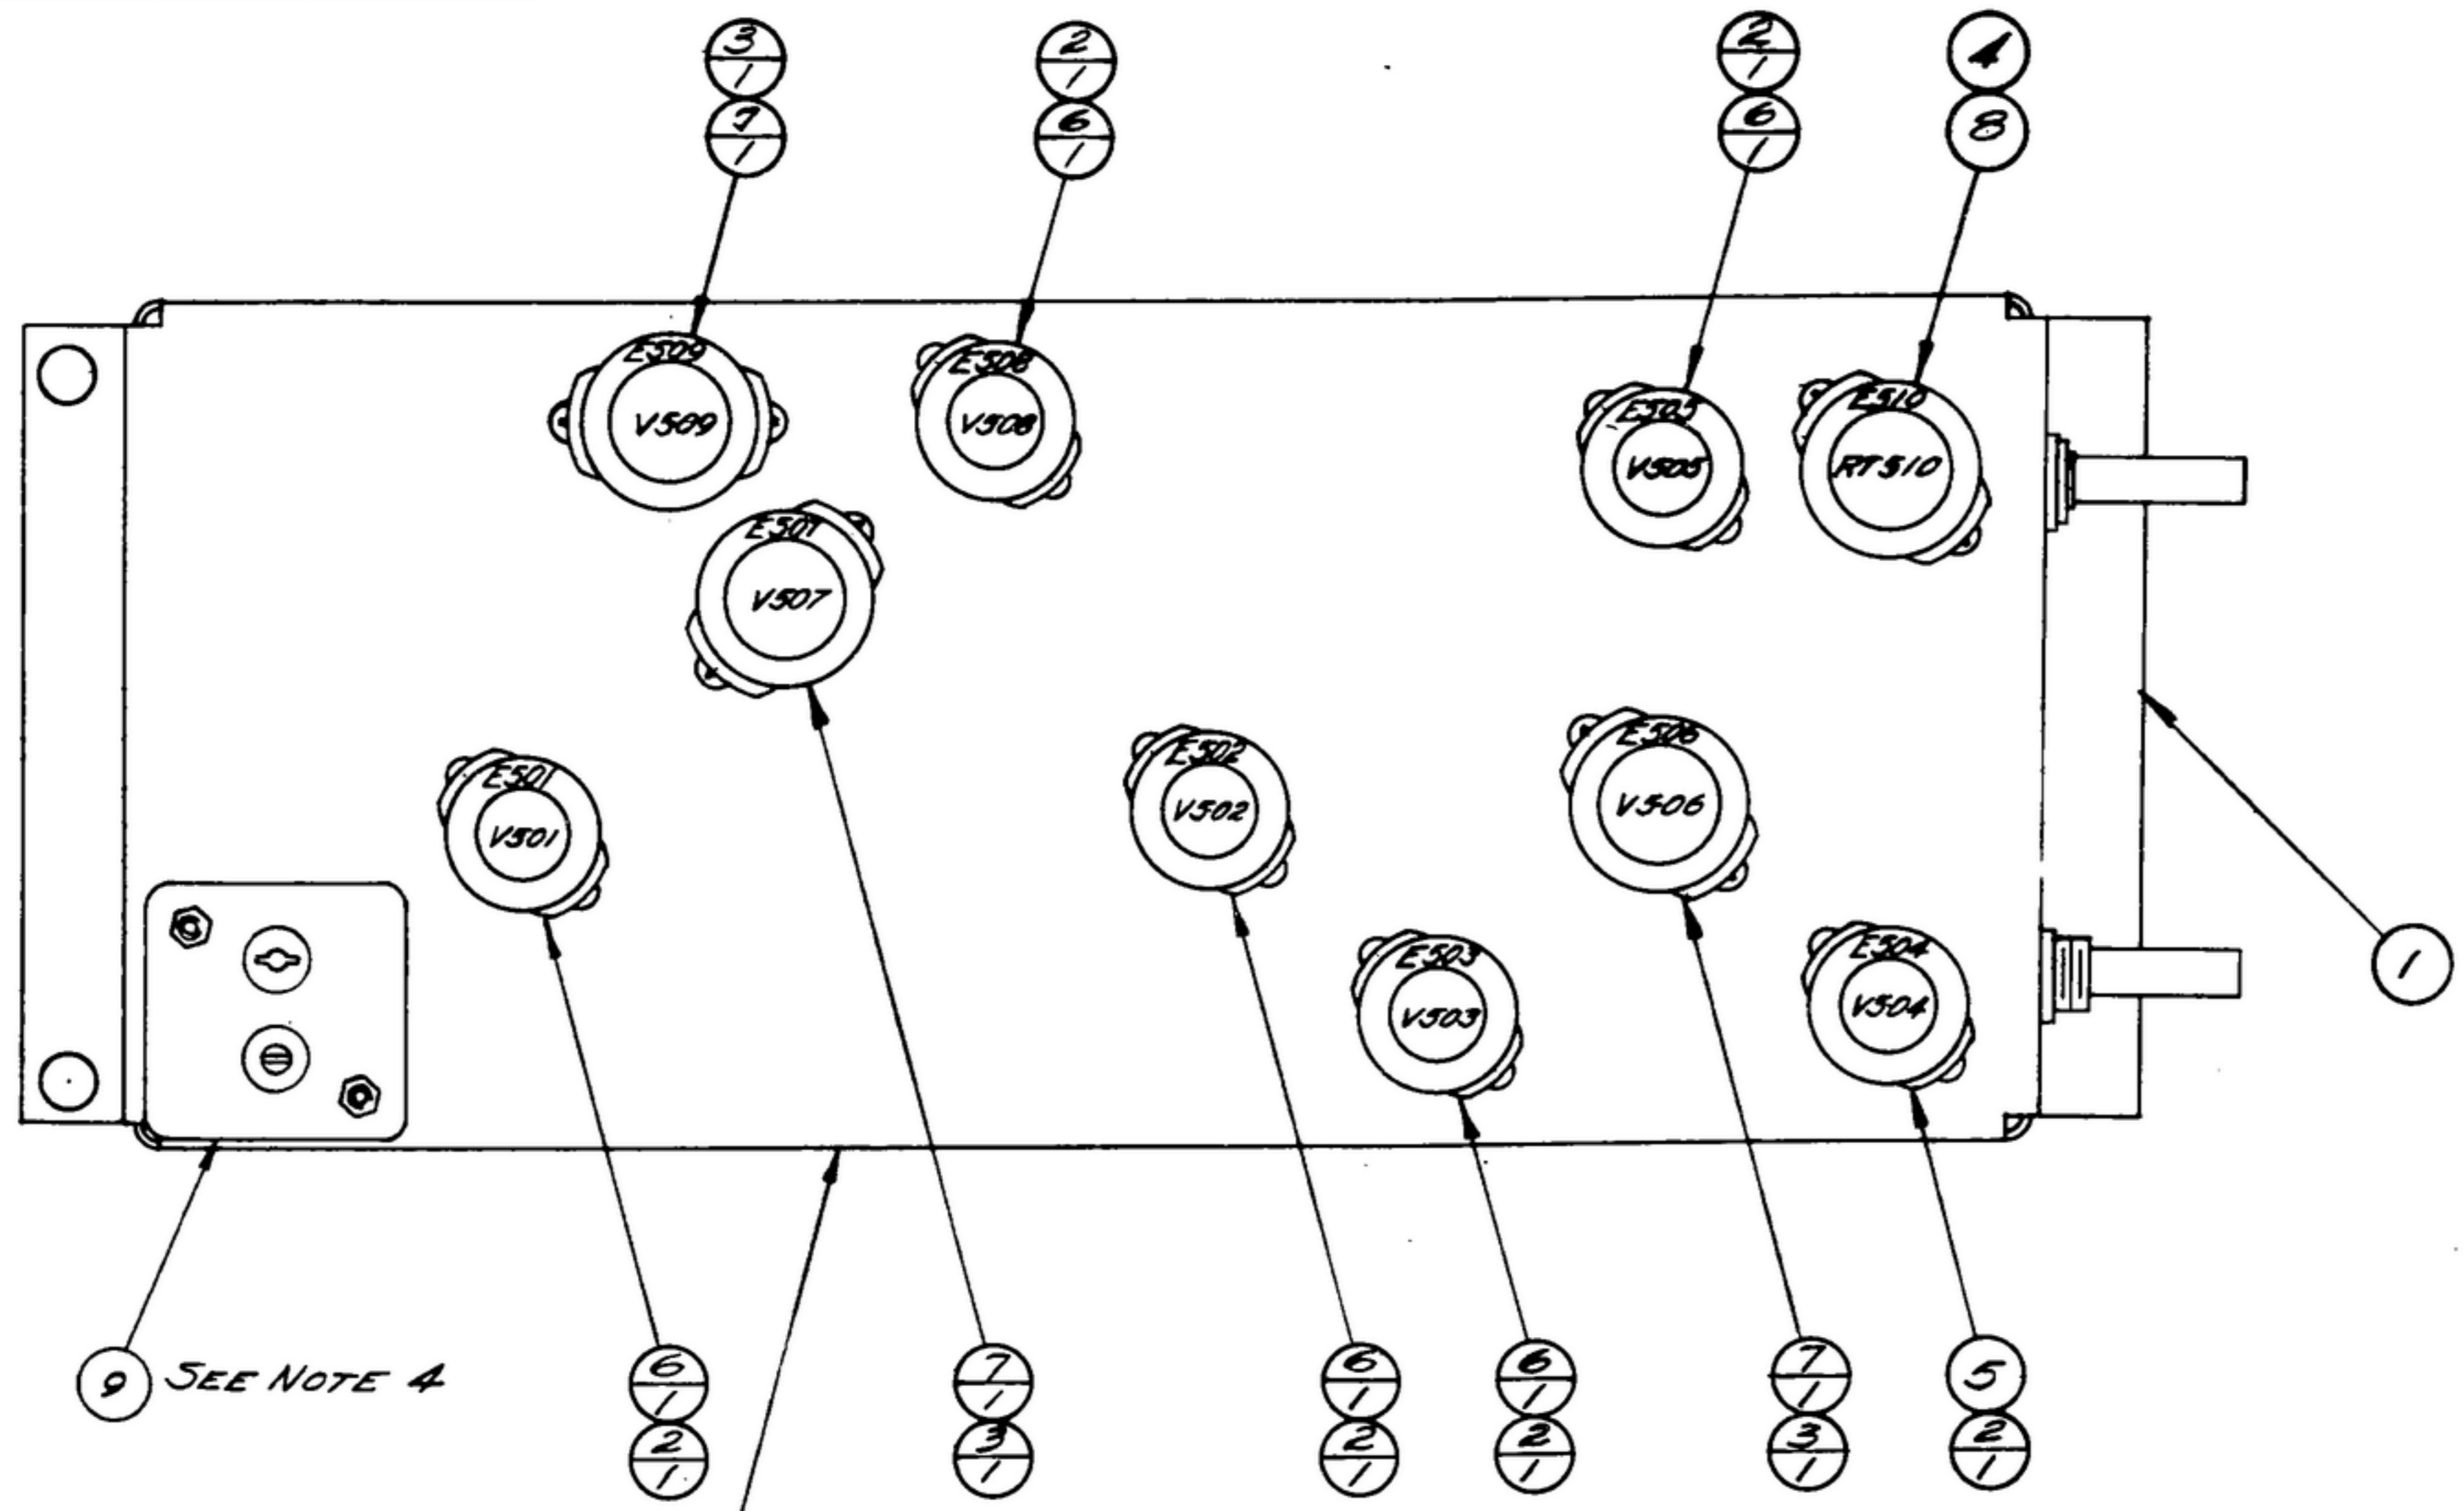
$\frac{3}{1}$
$\frac{7}{1}$

$\frac{2}{1}$
$\frac{6}{1}$

$\frac{2}{1}$
$\frac{6}{1}$

4
8

E509
V509

E508
V508

E505
V505

E510
RT510

E507
V507

E501
V501

E502
V502

E506
V506

E503
V503

E504
V504

1

9 SEE NOTE 4

$\frac{6}{1}$
$\frac{2}{1}$

$\frac{7}{1}$
$\frac{3}{1}$

$\frac{6}{1}$
$\frac{2}{1}$

$\frac{6}{1}$
$\frac{2}{1}$

$\frac{7}{1}$
$\frac{3}{1}$

5
$\frac{2}{1}$